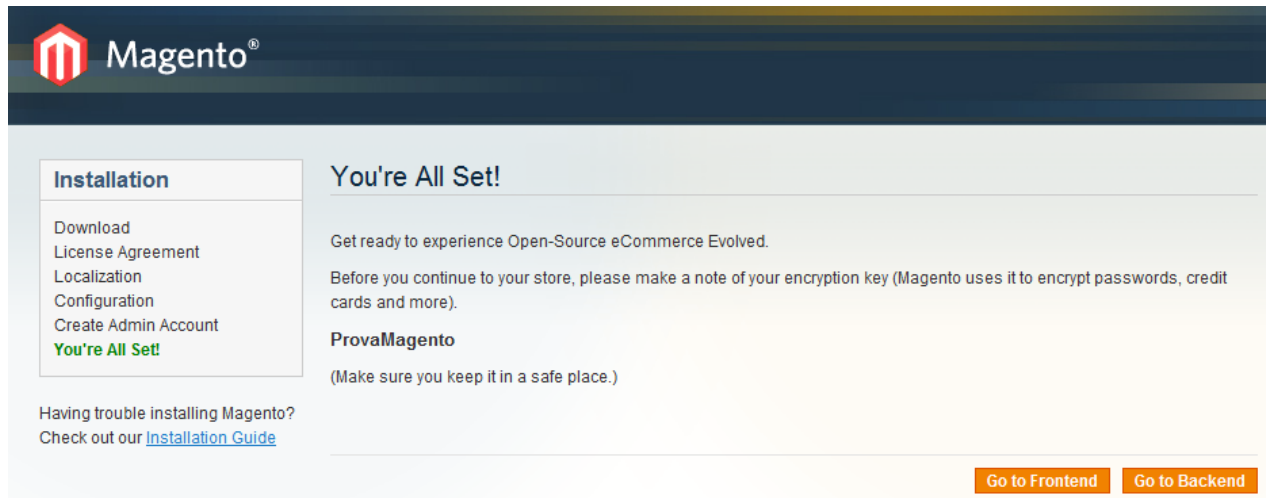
Magento®

Installation

Download
License Agreement
Localization
Configuration
Create Admin Account
You're All Set!

Having trouble installing Magento? Check out our Installation Guide

You're All Set!

Get ready to experience Open-Source eCommerce Evolved.

Before you continue to your store, please make a note of your encryption key (Magento uses it to encrypt passwords, credit cards and more).

ProvaMagento

(Make sure you keep it in a safe place.)

Go to Frontend Go to Backend